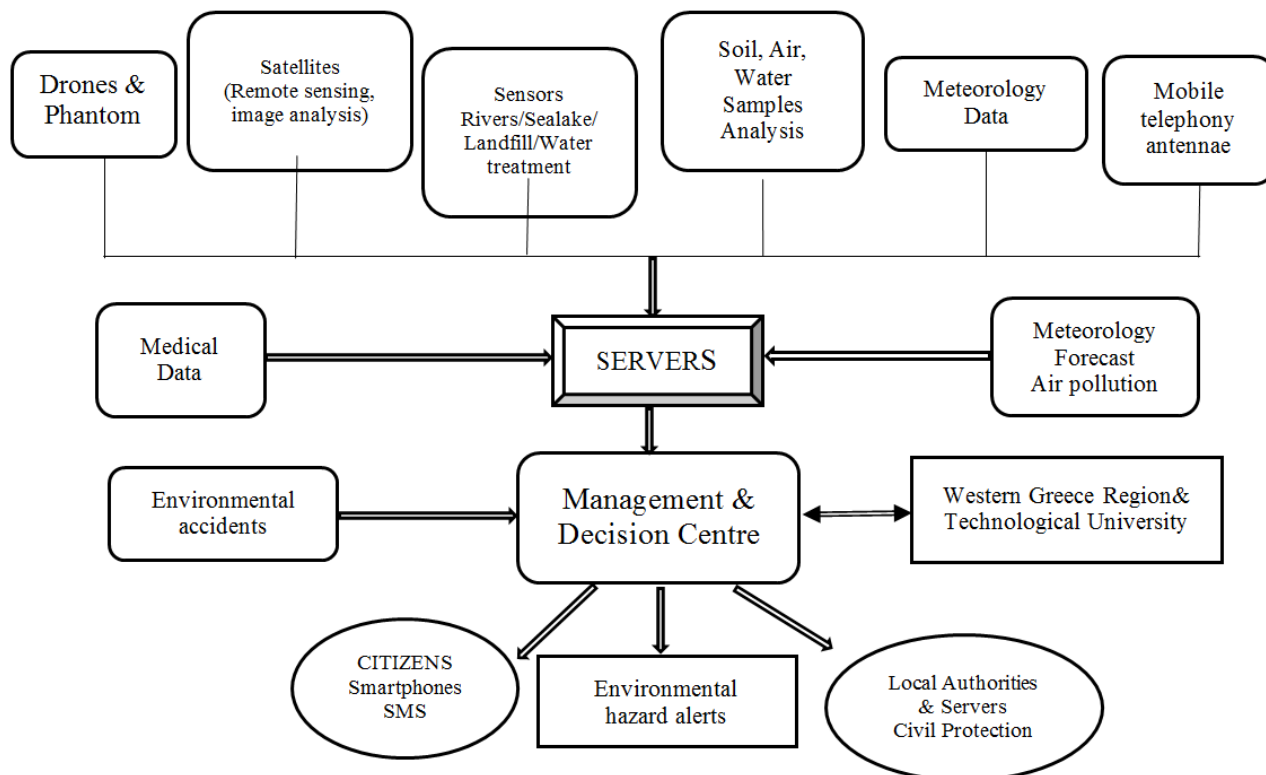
Drones & Phantom

Satellites (Remote sensing, image analysis)

Sensors Rivers/Sealake/ Landfill/Water treatment

Soil, Air, Water Samples Analysis

Meteorology Data

Mobile telephony antennae

Medical Data

SERVERS

Meteorology Forecast Air pollution

Environmental accidents

Management & Decision Centre

Western Greece Region& Technological University

CITIZENS Smartphones SMS

Environmental hazard alerts

Local Authorities & Servers Civil Protection